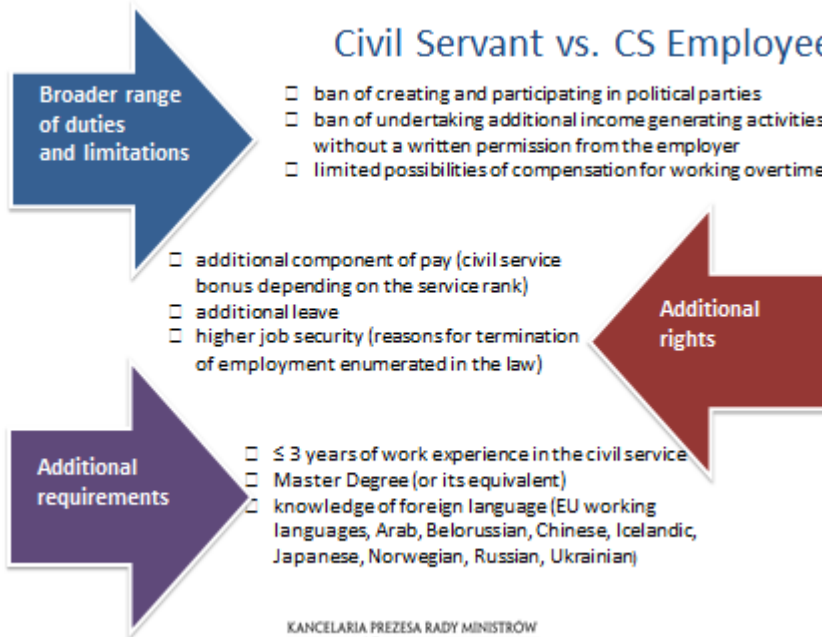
Civil Servant vs. CS Employee

Broader range of duties and limitations

 ban of creating and participating in political parties
 ban of undertaking additional income generating activities without a written permission from the employer
 limited possibilities of compensation for working overtime

 additional component of pay (civil service bonus depending on the service rank)
 additional leave
 higher job security (reasons for termination of employment enumerated in the law)

Additional rights

Additional requirements

 ≤ 3 years of work experience in the civil service
 Master Degree (or its equivalent)
 knowledge of foreign language (EU working languages, Arab, Belorussian, Chinese, Icelandic, Japanese, Norwegian, Russian, Ukrainian)

KANCELARIA PREZESA RADY MINISTRÓW